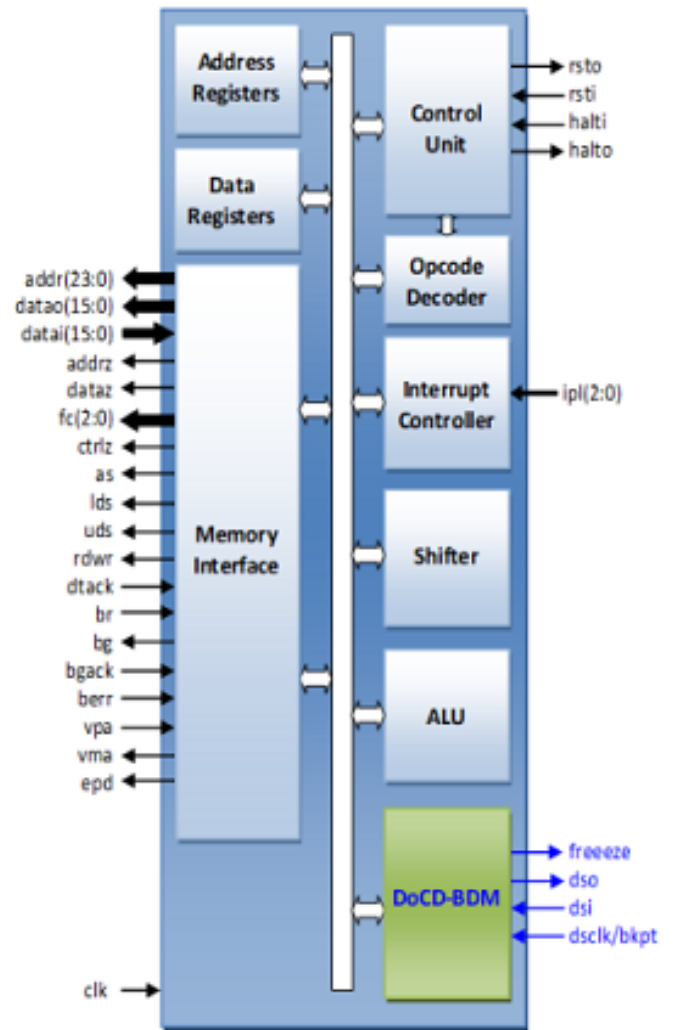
Address Registers

Data Registers

addr(23:0)
datao(15:0)
datai(15:0)
addrz
dataz
fc(2:0)
ctrlz
as
lds
uds
rdwr
dtack
br
bg
bgack
berr
vpa
vma
epd

Memory Interface

clk

Control Unit

rsto
rsti
halti
halto

Opcode Decoder

Interrupt Controller

ipl(2:0)

Shifter

ALU

DoCD-BDM

freeeze
dso
dsi
dsclk/bkpt